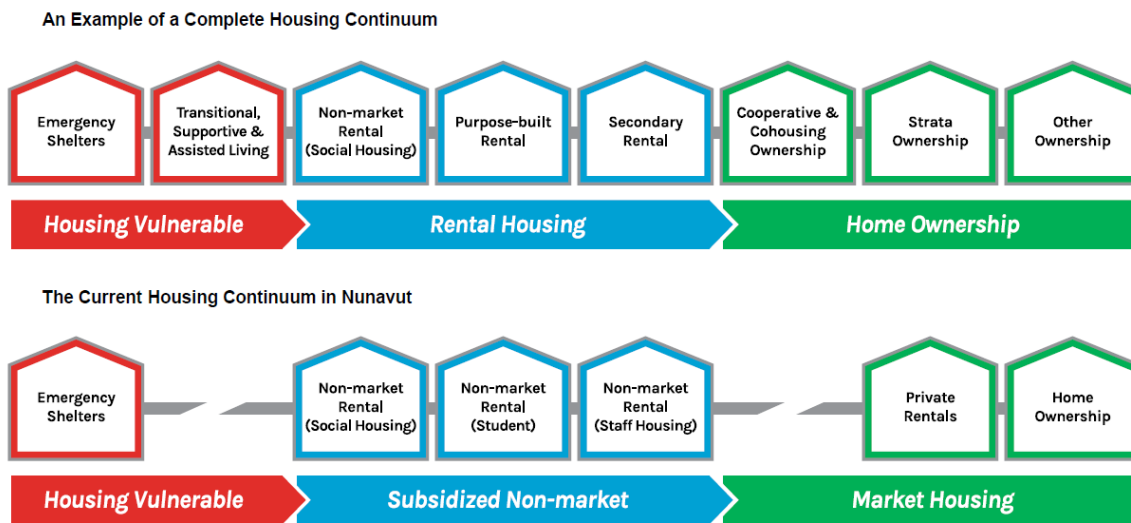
An Example of a Complete Housing Continuum

Emergency Shelters

Transitional, Supportive & Assisted Living

Non-market Rental (Social Housing)

Purpose-built Rental

Secondary Rental

Cooperative & Cohousing Ownership

Strata Ownership

Other Ownership

Housing Vulnerable

Rental Housing

Home Ownership

The Current Housing Continuum in Nunavut

Emergency Shelters

Non-market Rental (Social Housing)

Non-market Rental (Student)

Non-market Rental (Staff Housing)

Private Rentals

Home Ownership

Housing Vulnerable

Subsidized Non-market

Market Housing